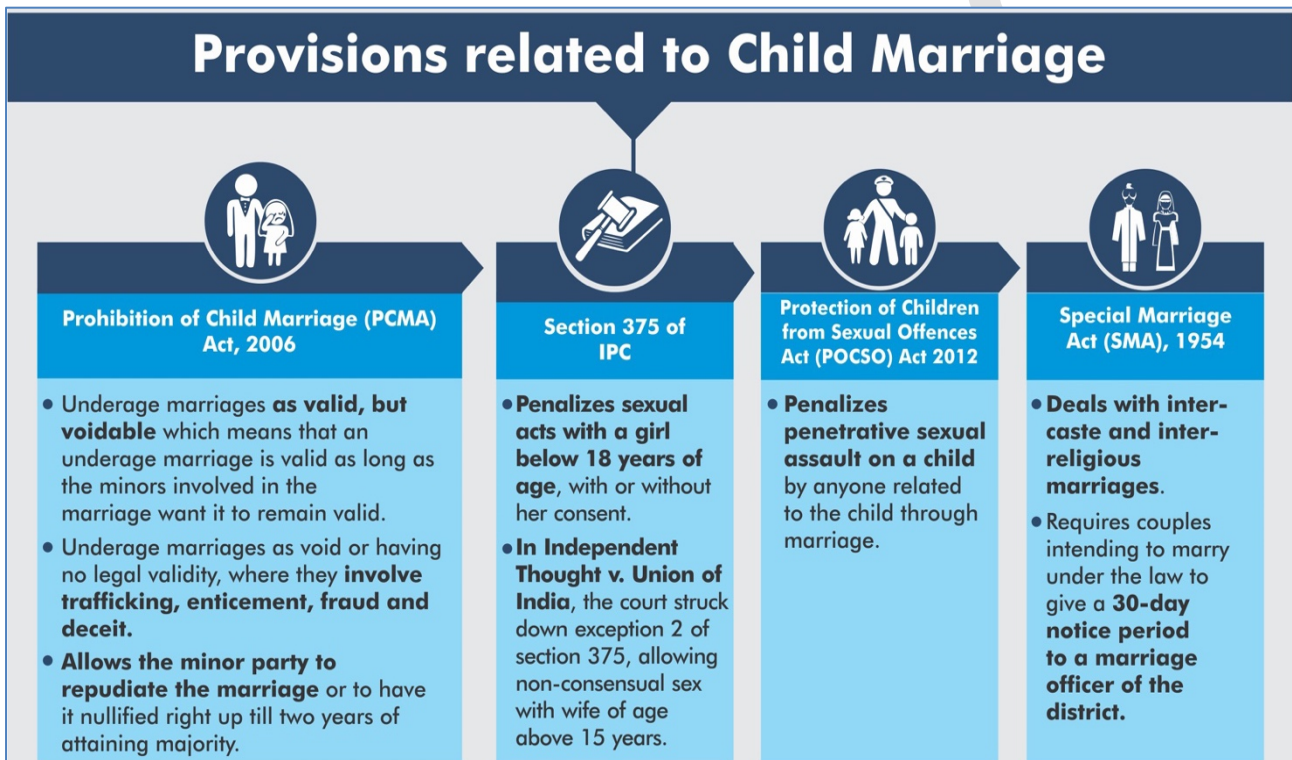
Provisions related to Child Marriage

Prohibition of Child Marriage (PCMA) Act, 2006

- Underage marriages as valid, but voidable which means that an underage marriage is valid as long as the minors involved in the marriage want it to remain valid.
- Underage marriages as void or having no legal validity, where they involve trafficking, enticement, fraud and deceit.
- Allows the minor party to repudiate the marriage or to have it nullified right up till two years of attaining majority.

Section 375 of IPC

- Penalizes sexual acts with a girl below 18 years of age, with or without her consent.
- In Independent Thought v. Union of India, the court struck down exception 2 of section 375, allowing non-consensual sex with wife of age above 15 years.

Protection of Children from Sexual Offences Act (POCSO) Act 2012

- Penalizes penetrative sexual assault on a child by anyone related to the child through marriage.

Special Marriage Act (SMA), 1954

- Deals with inter-caste and inter-religious marriages.
- Requires couples intending to marry under the law to give a 30-day notice period to a marriage officer of the district.